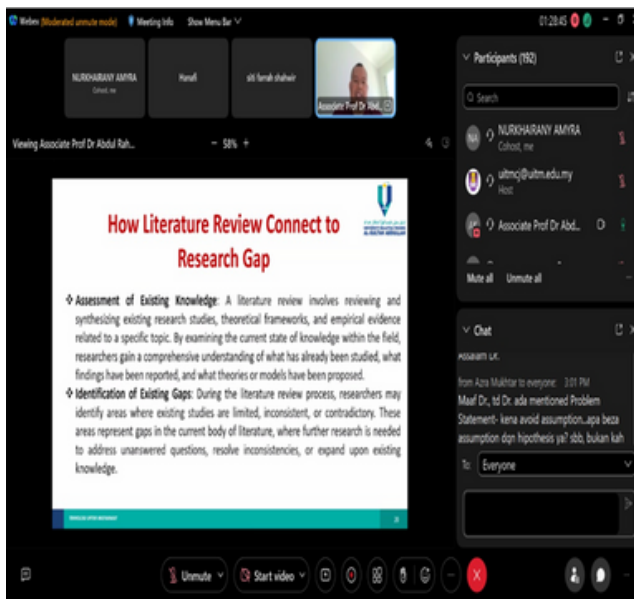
Webex (Moderated unmute mode)   Meeting info   Show Menu Bar

01:28:45

NURKHAIRANY AMYRA
Cohost, me

Hanafi

siti farrah shahwir

Associate Prof Dr Abd...

Viewing Associate Prof Dr Abdul Rah...   58%

How Literature Review Connect to Research Gap

❖ Assessment of Existing Knowledge: A literature review involves reviewing and synthesizing existing research studies, theoretical frameworks, and empirical evidence related to a specific topic. By examining the current state of knowledge within the field, researchers gain a comprehensive understanding of what has already been studied, what findings have been reported, and what theories or models have been proposed.

❖ Identification of Existing Gaps: During the literature review process, researchers may identify areas where existing studies are limited, inconsistent, or contradictory. These areas represent gaps in the current body of literature, where further research is needed to address unanswered questions, resolve inconsistencies, or expand upon existing knowledge.

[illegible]   26

Participants (192)

Search

NURKHAIRANY AMYRA
Cohost, me

uitmcj@uitm.edu.my
Host

Associate Prof Dr Abd...

Mute all   Unmute all

Chat

Assalam Dr.

from Azra Mukhtar to everyone:   3:01 PM
Maaf Dr., td Dr. ada mentioned Problem Statement- kena avoid assumption..apa beza assumption dgn hypothesis ya? sbb, bukan kah

To:   Everyone

Unmute   Start video